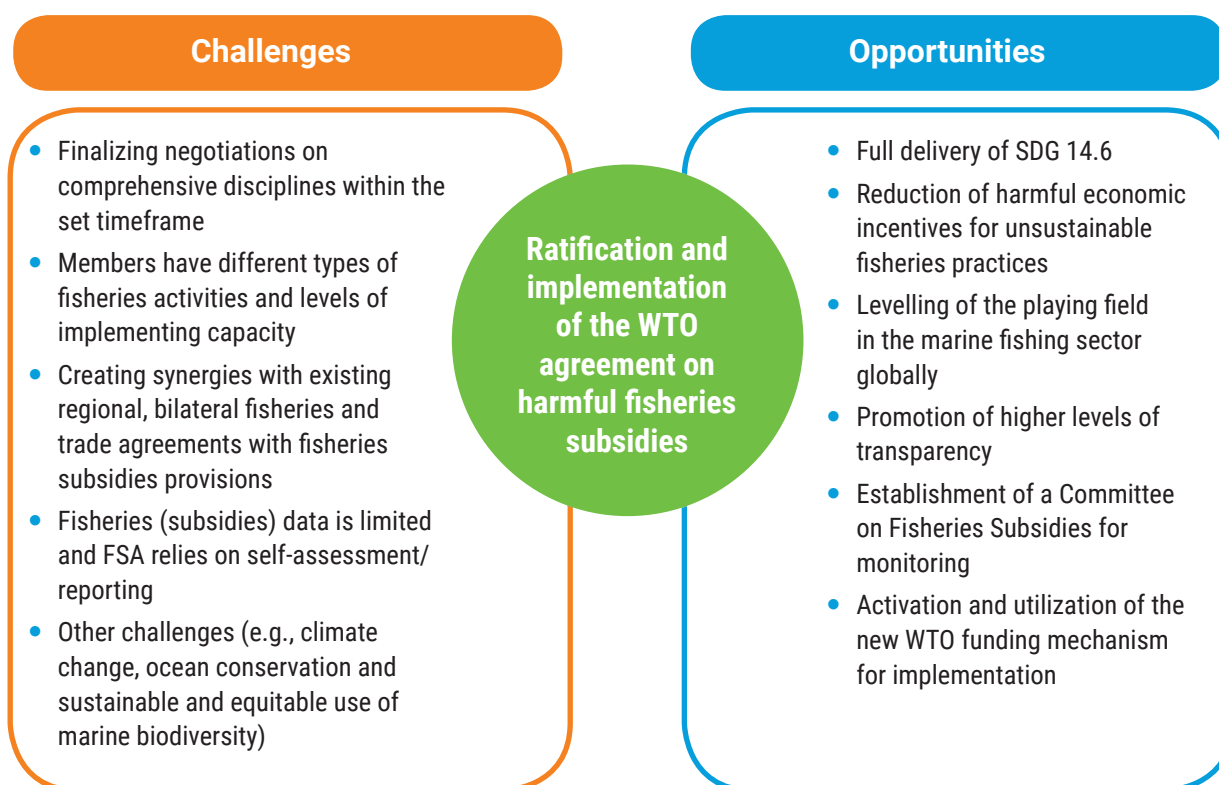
Challenges

- Finalizing negotiations on comprehensive disciplines within the set timeframe
- Members have different types of fisheries activities and levels of implementing capacity
- Creating synergies with existing regional, bilateral fisheries and trade agreements with fisheries subsidies provisions
- Fisheries (subsidies) data is limited and FSA relies on self-assessment/ reporting
- Other challenges (e.g., climate change, ocean conservation and sustainable and equitable use of marine biodiversity)

Ratification and implementation of the WTO agreement on harmful fisheries subsidies

Opportunities

- Full delivery of SDG 14.6
- Reduction of harmful economic incentives for unsustainable fisheries practices
- Levelling of the playing field in the marine fishing sector globally
- Promotion of higher levels of transparency
- Establishment of a Committee on Fisheries Subsidies for monitoring
- Activation and utilization of the new WTO funding mechanism for implementation